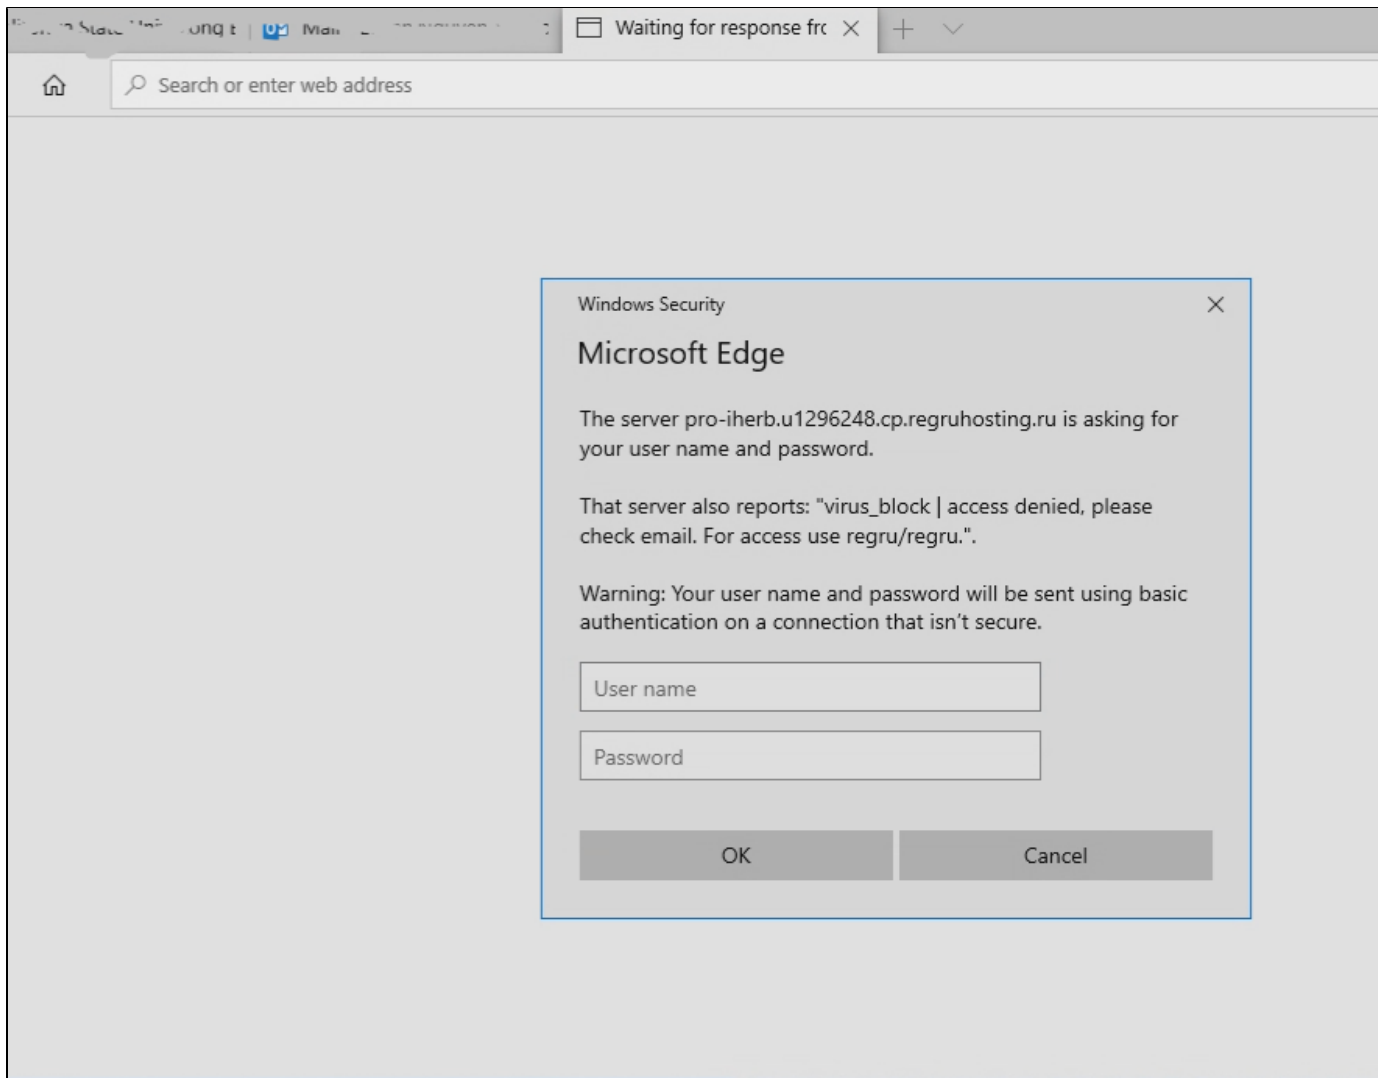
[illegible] State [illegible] ong t | Mail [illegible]

Waiting for response frc

Search or enter web address

Windows Security

Microsoft Edge

The server pro-iherb.u1296248.cp.regruhosting.ru is asking for your user name and password.

That server also reports: "virus_block | access denied, please check email. For access use regru/regru.".

Warning: Your user name and password will be sent using basic authentication on a connection that isn't secure.

User name

Password

OK

Cancel